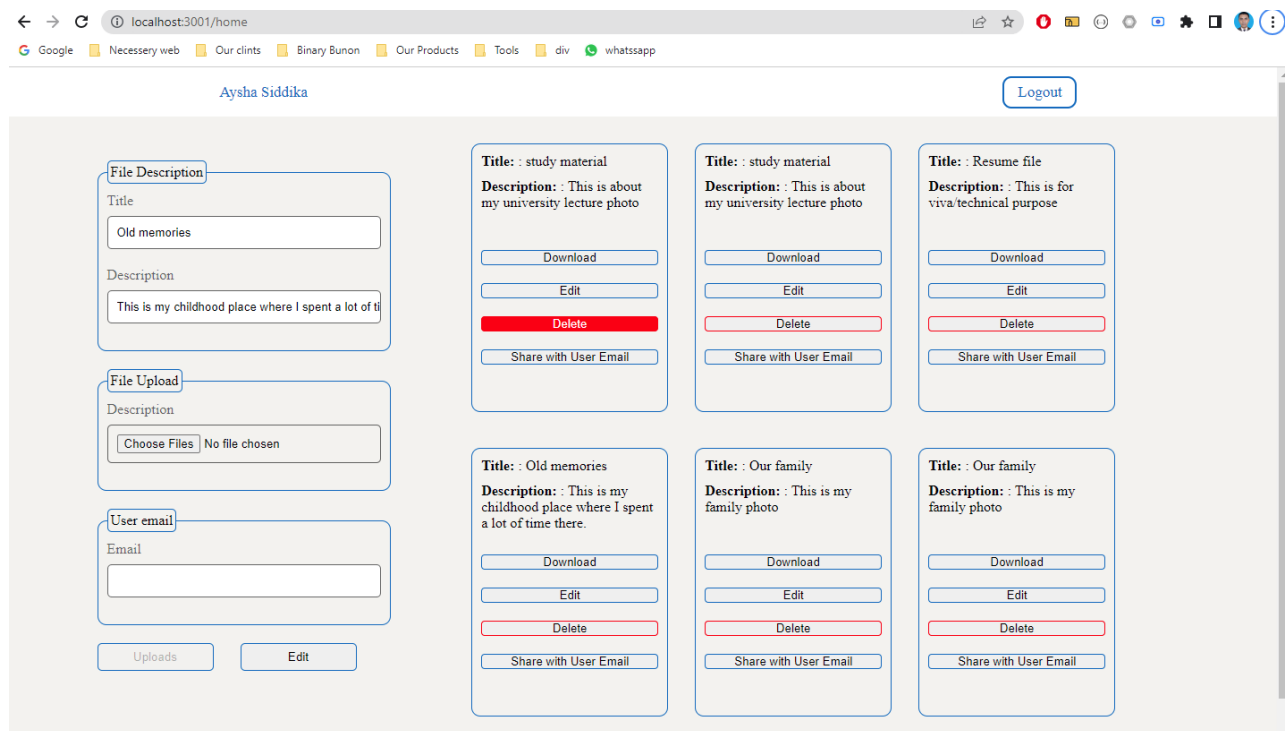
localhost:3001/home

Google | Necessery web | Our clints | Binary Bunon | Our Products | Tools | div | whatssapp

Aysha Siddika

Logout

File Description
Title
Old memories
Description
This is my childhood place where I spent a lot of ti

File Upload
Description
Choose Files No file chosen

User email
Email

Uploads
Edit

**Title:** : study material
**Description:** : This is about my university lecture photo
Download
Edit
Delete
Share with User Email

**Title:** : study material
**Description:** : This is about my university lecture photo
Download
Edit
Delete
Share with User Email

**Title:** : Resume file
**Description:** : This is for viva/technical purpose
Download
Edit
Delete
Share with User Email

**Title:** : Old memories
**Description:** : This is my childhood place where I spent a lot of time there.
Download
Edit
Delete
Share with User Email

**Title:** : Our family
**Description:** : This is my family photo
Download
Edit
Delete
Share with User Email

**Title:** : Our family
**Description:** : This is my family photo
Download
Edit
Delete
Share with User Email